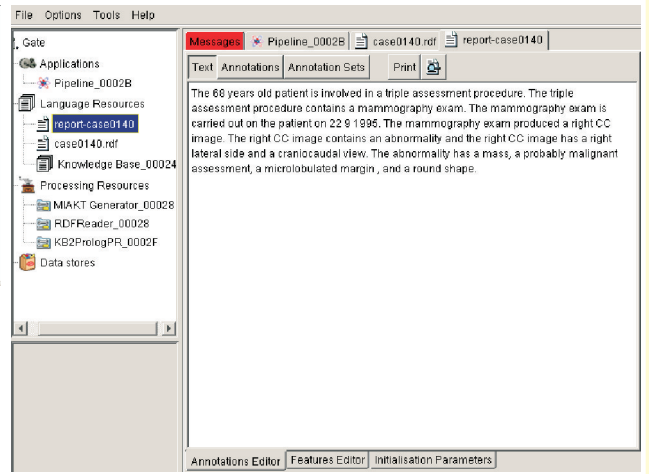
File Options Tools Help

Gate
Applications
Pipeline_0002B
Language Resources
report-case0140
case0140.rdf
Knowledge Base_00024
Processing Resources
MIAKT Generator_00028
RDFReader_00028
KB2PrologPR_0002F
Data stores

Messages | Pipeline_0002B | case0140.rdf | report-case0140

Text | Annotations | Annotation Sets | Print

The 68 years old patient is involved in a triple assessment procedure. The triple assessment procedure contains a mammography exam. The mammography exam is carried out on the patient on 22 9 1995. The mammography exam produced a right CC image. The right CC image contains an abnormality and the right CC image has a right lateral side and a craniocaudal view. The abnormality has a mass, a probably malignant assessment, a microlobulated margin , and a round shape.

Annotations Editor | Features Editor | Initialisation Parameters